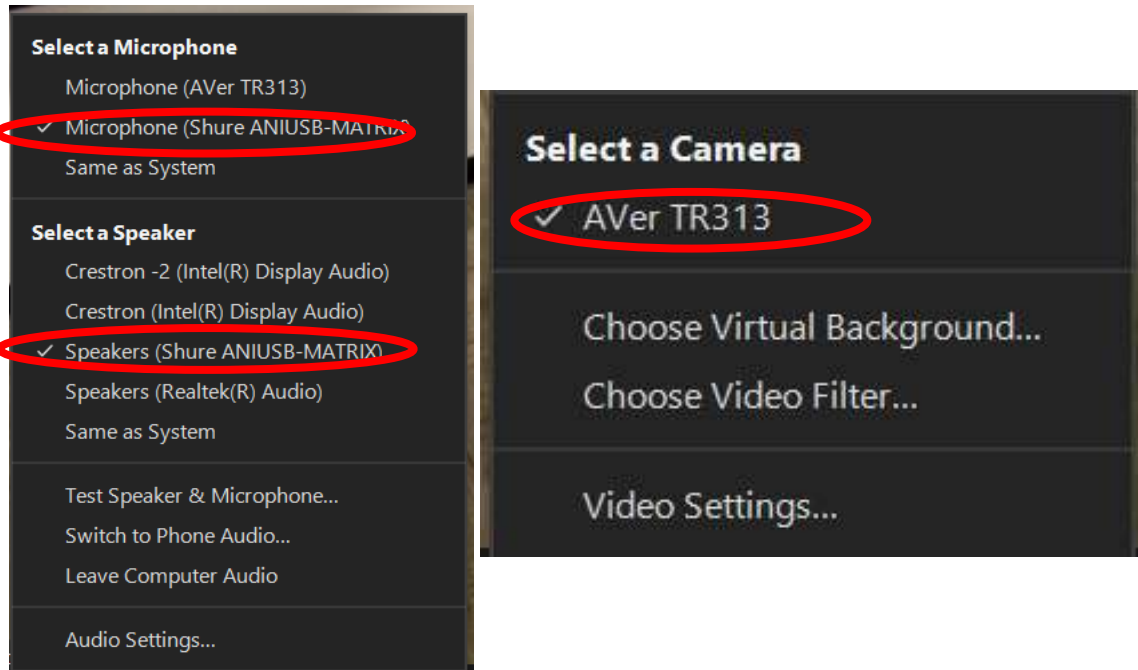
Select a Microphone
Microphone (AVer TR313)
✓ Microphone (Shure ANIUSB-MATRIX)
Same as System

Select a Speaker
Crestron -2 (Intel(R) Display Audio)
Crestron (Intel(R) Display Audio)
✓ Speakers (Shure ANIUSB-MATRIX)
Speakers (Realtek(R) Audio)
Same as System

Test Speaker & Microphone...
Switch to Phone Audio...
Leave Computer Audio

Audio Settings...

Select a Camera
✓ AVer TR313

Choose Virtual Background...
Choose Video Filter...

Video Settings...